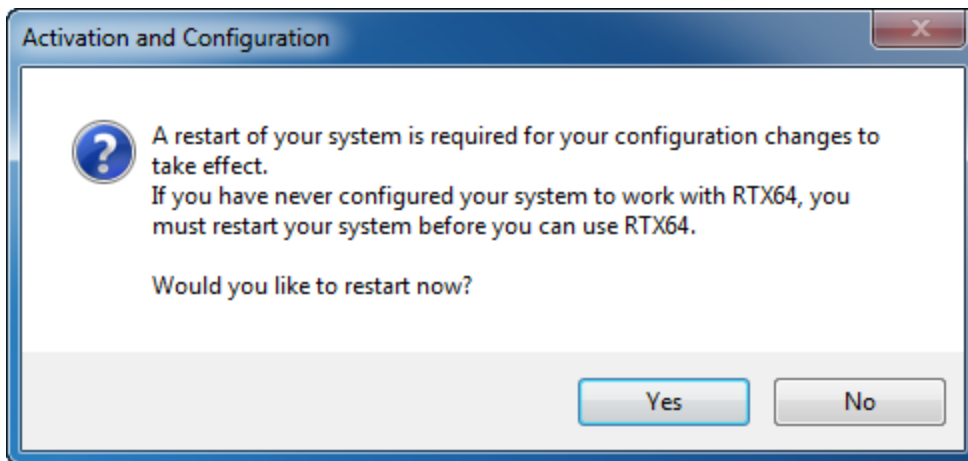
Activation and Configuration

A restart of your system is required for your configuration changes to take effect.
If you have never configured your system to work with RTX64, you must restart your system before you can use RTX64.

Would you like to restart now?

Yes

No